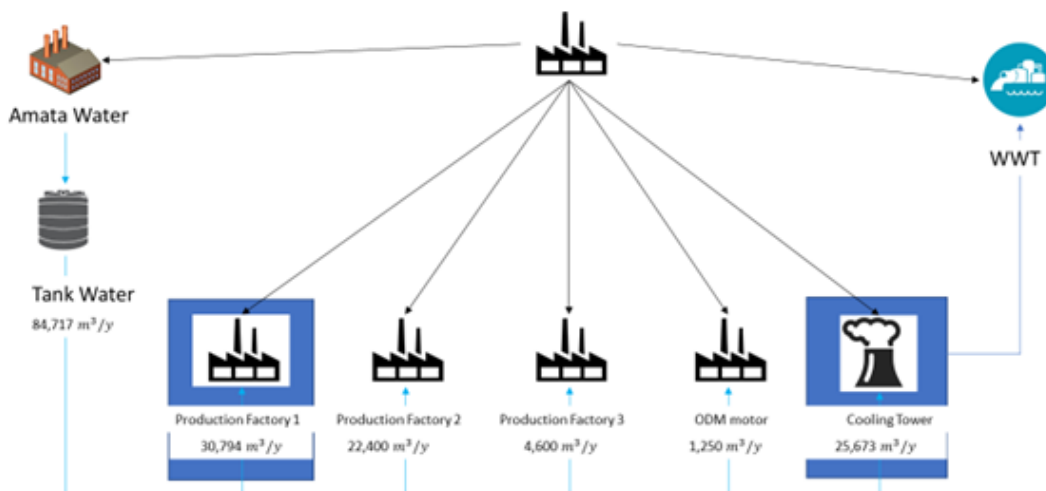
Amata Water

WWT

Tank Water

84,717 $m^3/y$

Production Factory 1

30,794 $m^3/y$

Production Factory 2

22,400 $m^3/y$

Production Factory 3

4,600 $m^3/y$

ODM motor

1,250 $m^3/y$

Cooling Tower

25,673 $m^3/y$